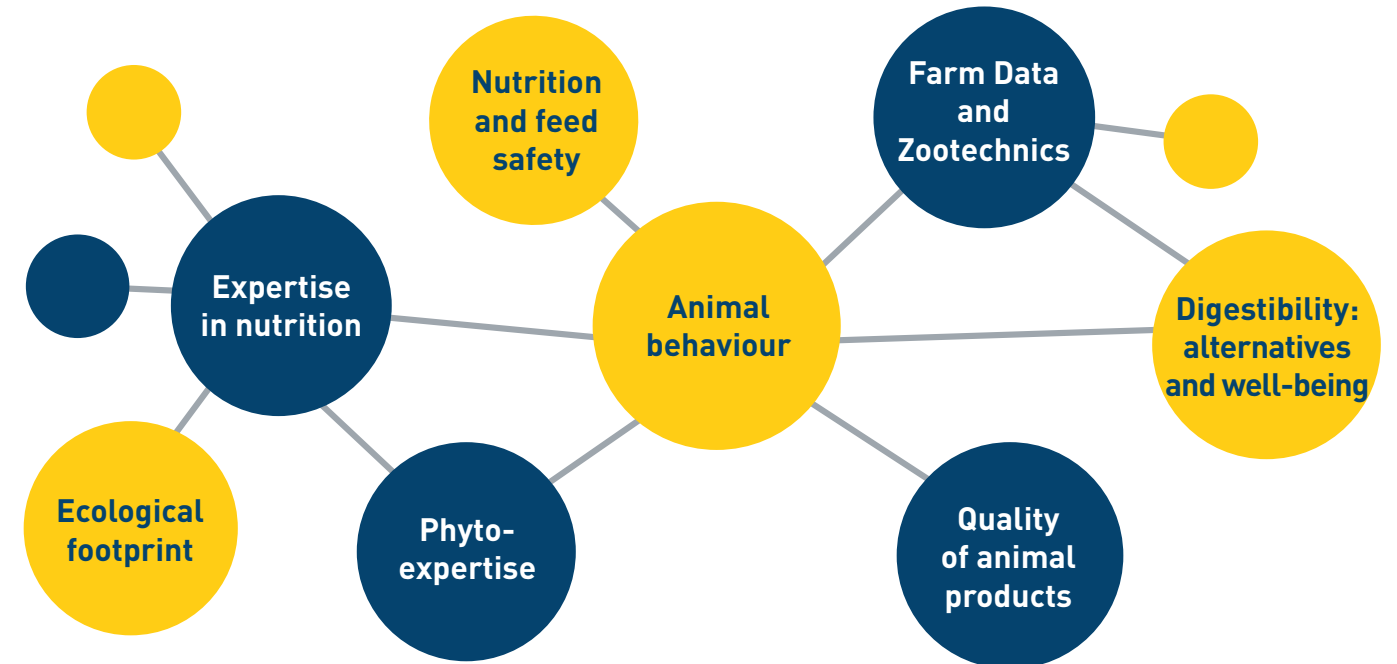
Nutrition and feed safety

Farm Data and Zootechnics

Expertise in nutrition

Animal behaviour

Digestibility: alternatives and well-being

Ecological footprint

Phyto-expertise

Quality of animal products